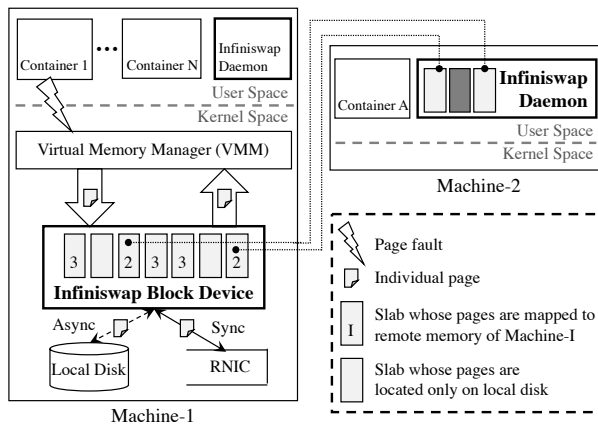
Container 1 ••• Container N

Infiniswap Daemon

User Space

Kernel Space

Virtual Memory Manager (VMM)

3 2 3 3 2

Infiniswap Block Device

Async

Sync

Local Disk

RNIC

Machine-1

Container A

Infiniswap Daemon

User Space

Kernel Space

Machine-2

Page fault

Individual page

I Slab whose pages are mapped to remote memory of Machine-I

Slab whose pages are located only on local disk